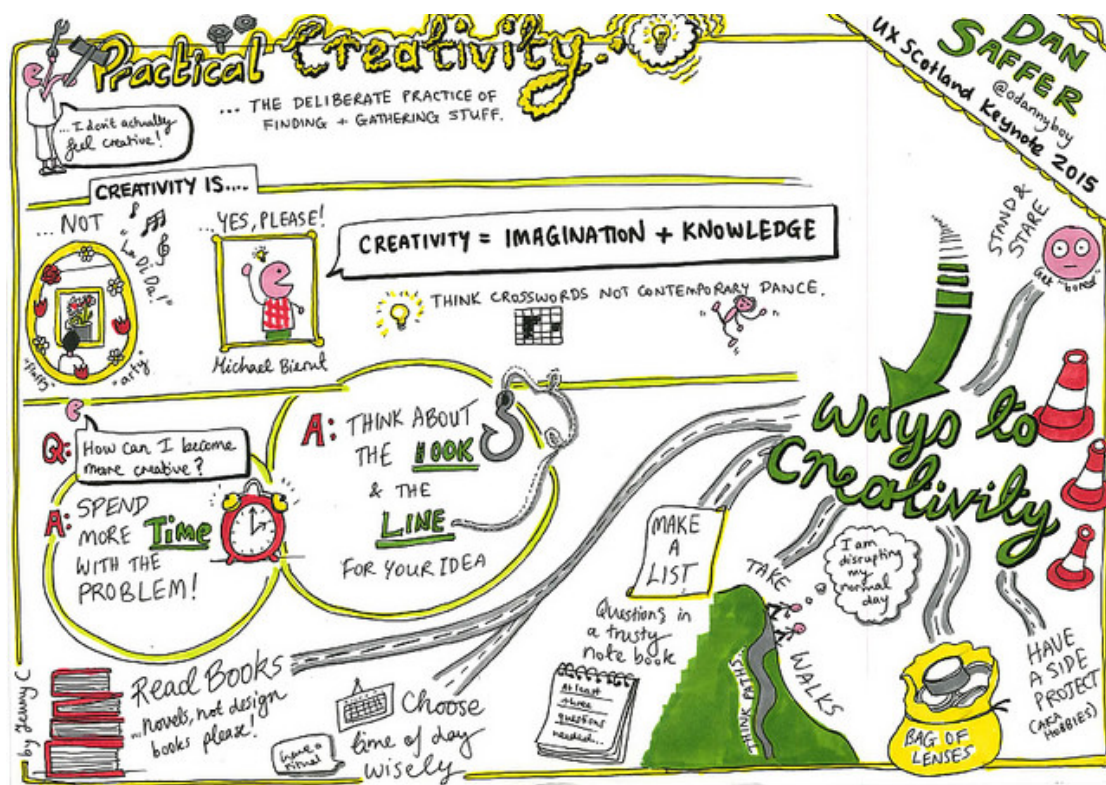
Practical Creativity.

... I don't actually feel creative!

... THE DELIBERATE PRACTICE OF FINDING + GATHERING STUFF.

DAN SAFFER
@odannyboy
UX Scotland Keynote 2015

CREATIVITY IS....

... NOT
"La Di Da!"
"fluffy"
"arty"

... YES, PLEASE!
Michael Bierut

CREATIVITY = IMAGINATION + KNOWLEDGE

THINK CROSSWORDS NOT CONTEMPORARY DANCE.

STAND & STARE
Get "bored"

Q: How can I become more creative?

A: SPEND MORE TIME WITH THE PROBLEM!

A: THINK ABOUT THE HOOK & THE LINE FOR YOUR IDEA

Ways to Creativity

MAKE A LIST

TAKE WALKS

THINK PATHS

I am disrupting my normal day

Questions in a trusty note book

At least three questions needed...

HAVE A SIDE PROJECT (AKA HOBBIES)

BAG OF LENSES

Read Books ...novels, not design books please!

Choose time of day wisely

time = Ritual

by Jenny C